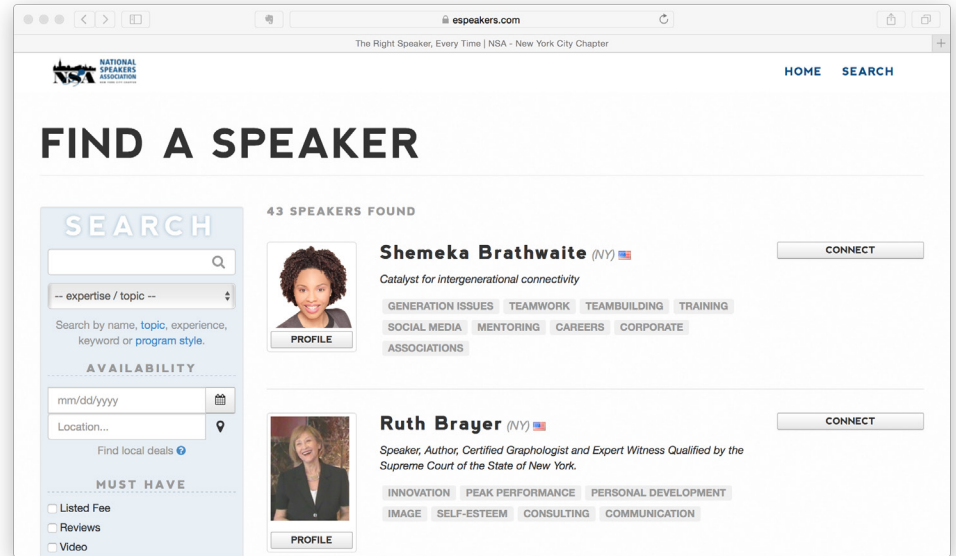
espeakers.com

The Right Speaker, Every Time | NSA - New York City Chapter

NSA NATIONAL SPEAKERS ASSOCIATION NEW YORK CITY CHAPTER

HOME SEARCH

FIND A SPEAKER

SEARCH

-- expertise / topic --

Search by name, topic, experience, keyword or program style.

AVAILABILITY

mm/dd/yyyy

Location...

Find local deals

MUST HAVE

Listed Fee

Reviews

Video

43 SPEAKERS FOUND

Shemeka Brathwaite (NY)

Catalyst for intergenerational connectivity

GENERATION ISSUES TEAMWORK TEAMBUILDING TRAINING SOCIAL MEDIA MENTORING CAREERS CORPORATE ASSOCIATIONS

PROFILE

CONNECT

Ruth Brayer (NY)

Speaker, Author, Certified Graphologist and Expert Witness Qualified by the Supreme Court of the State of New York.

INNOVATION PEAK PERFORMANCE PERSONAL DEVELOPMENT IMAGE SELF-ESTEEM CONSULTING COMMUNICATION

PROFILE

CONNECT